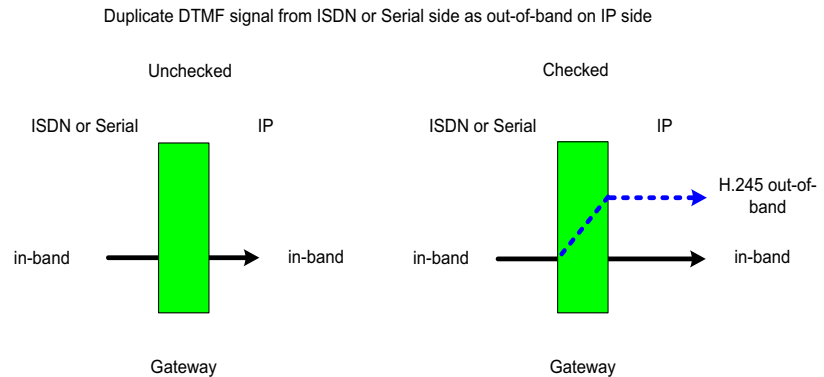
Duplicate DTMF signal from ISDN or Serial side as out-of-band on IP side

Unchecked

ISDN or Serial

IP

in-band

in-band

Gateway

Checked

ISDN or Serial

IP

H.245 out-of-band

in-band

in-band

Gateway